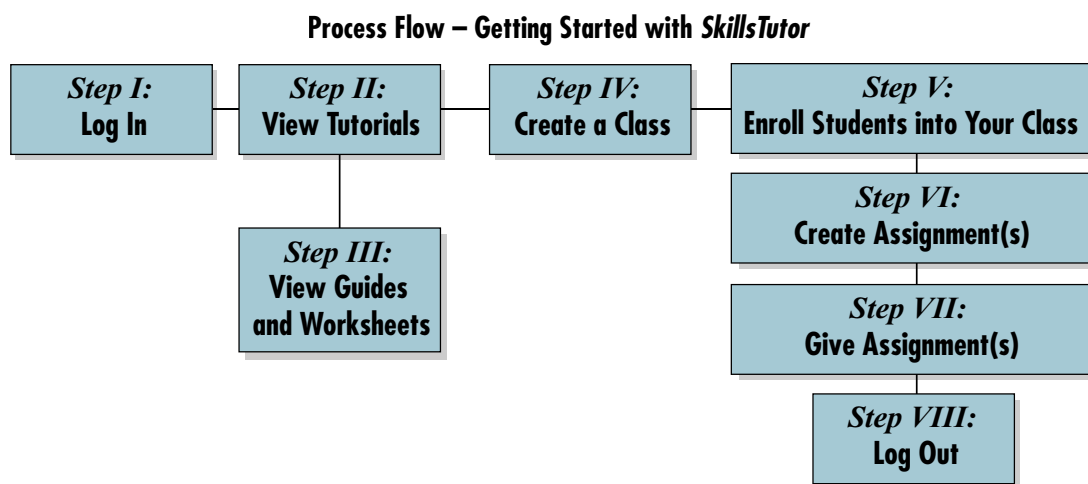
Process Flow – Getting Started with *SkillsTutor*

Step I:
Log In

Step II:
View Tutorials

Step III:
View Guides and Worksheets

Step IV:
Create a Class

Step V:
Enroll Students into Your Class

Step VI:
Create Assignment(s)

Step VII:
Give Assignment(s)

Step VIII:
Log Out